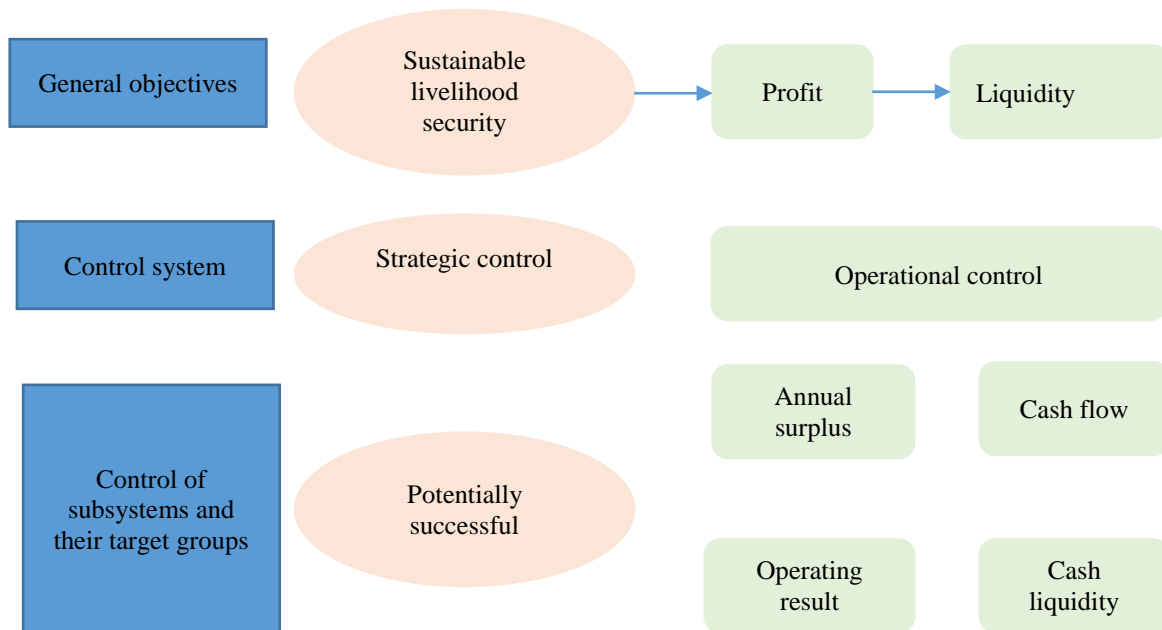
General objectives

Sustainable livelihood security

Profit

Liquidity

Control system

Strategic control

Operational control

Control of subsystems and their target groups

Potentially successful

Annual surplus

Cash flow

Operating result

Cash liquidity